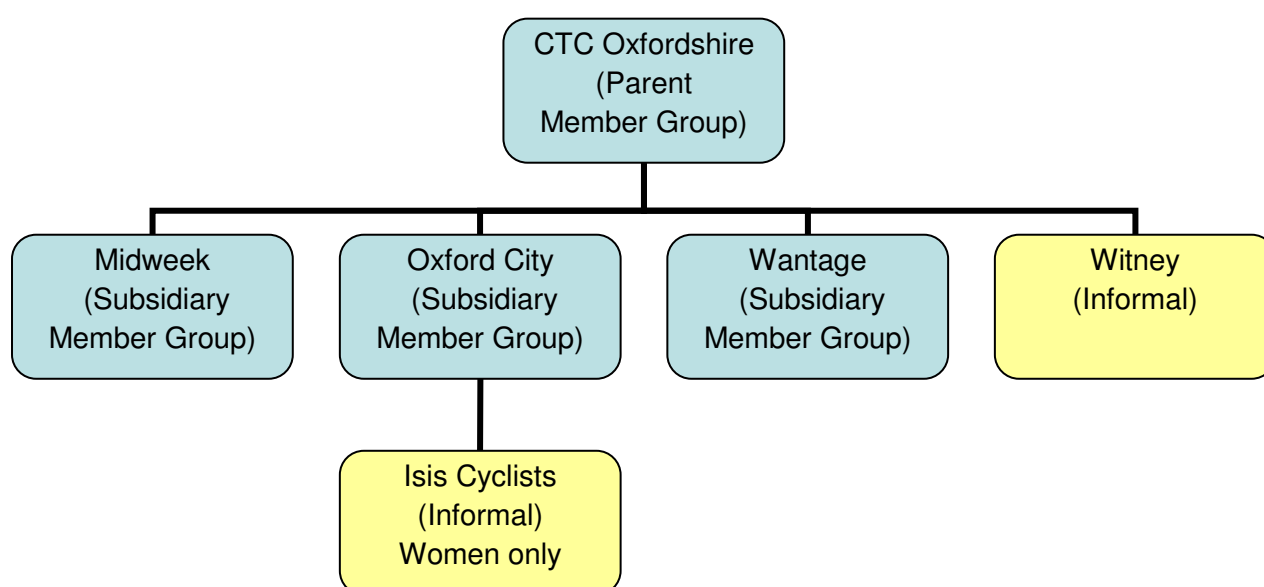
CTC Oxfordshire (Parent Member Group)

Midweek (Subsidiary Member Group)

Oxford City (Subsidiary Member Group)

Wantage (Subsidiary Member Group)

Witney (Informal)

Isis Cyclists (Informal) Women only